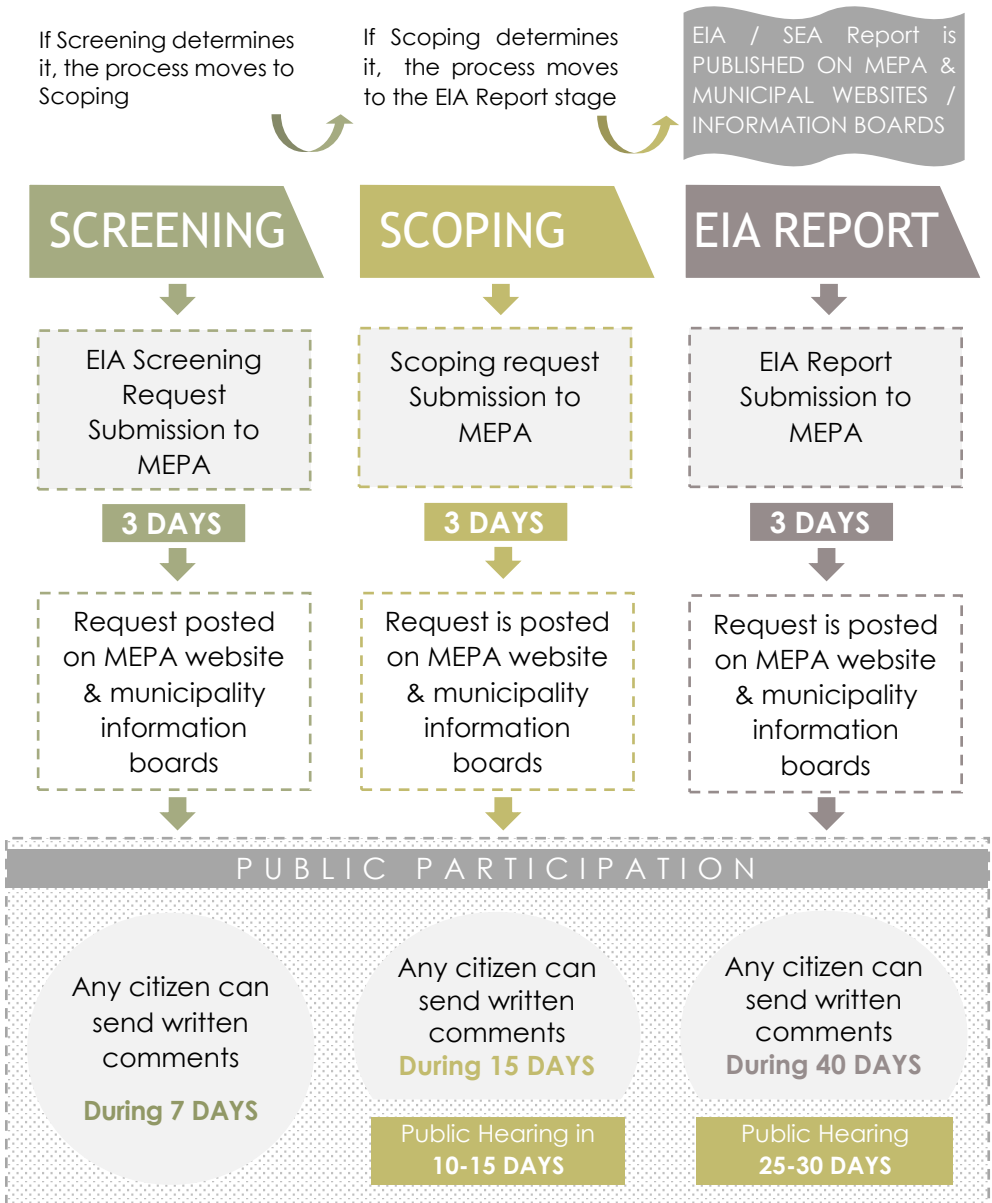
If Screening determines it, the process moves to Scoping

If Scoping determines it, the process moves to the EIA Report stage

EIA / SEA Report is PUBLISHED ON MEPA & MUNICIPAL WEBSITES / INFORMATION BOARDS

SCREENING

SCOPING

EIA REPORT

EIA Screening Request Submission to MEPA

Scoping request Submission to MEPA

EIA Report Submission to MEPA

3 DAYS

3 DAYS

3 DAYS

Request posted on MEPA website & municipality information boards

Request is posted on MEPA website & municipality information boards

Request is posted on MEPA website & municipality information boards

PUBLIC PARTICIPATION

Any citizen can send written comments

During 7 DAYS

Any citizen can send written comments

During 15 DAYS

Public Hearing in 10-15 DAYS

Any citizen can send written comments

During 40 DAYS

Public Hearing 25-30 DAYS